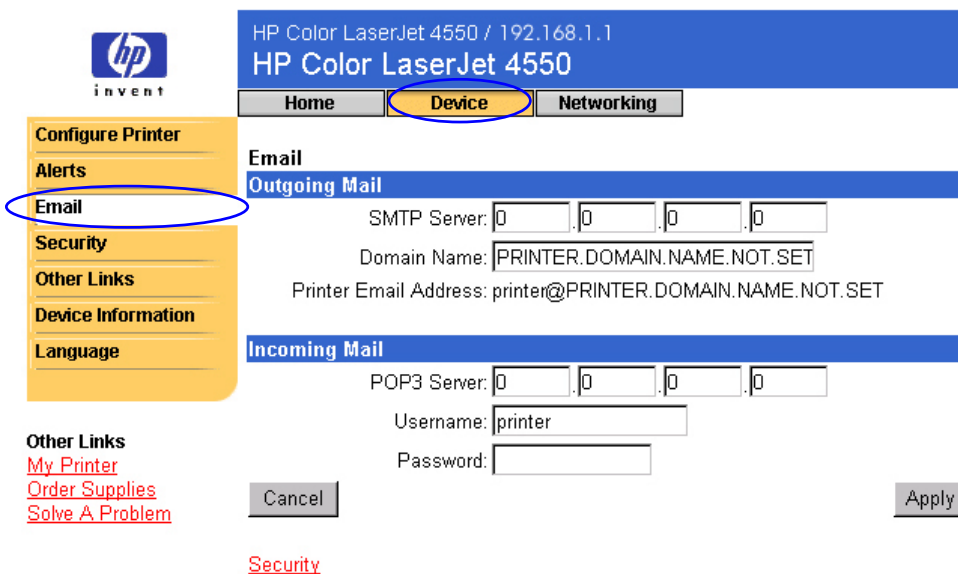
hp
invent

HP Color LaserJet 4550 / 192.168.1.1
HP Color LaserJet 4550

Home | Device | Networking

Configure Printer
Alerts
Email
Security
Other Links
Device Information
Language

Other Links
My Printer
Order Supplies
Solve A Problem

Email

Outgoing Mail

SMTP Server: 0 . 0 . 0 . 0

Domain Name: PRINTER.DOMAIN.NAME.NOT.SET

Printer Email Address: printer@PRINTER.DOMAIN.NAME.NOT.SET

Incoming Mail

POP3 Server: 0 . 0 . 0 . 0

Username: printer

Password:

Cancel

Apply

Security